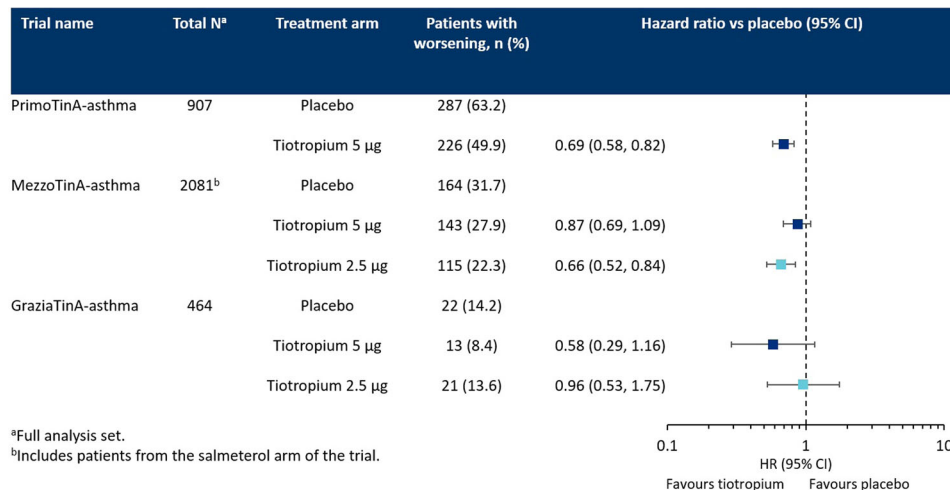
| Trial name | Total N$^a$ | Treatment arm | Patients with worsening, n (%) | Hazard ratio vs placebo (95% CI) |
|---|---|---|---|---|
| PrimoTinA-asthma | 907 | Placebo | 287 (63.2) | |
| | | Tiotropium 5 µg | 226 (49.9) | 0.69 (0.58, 0.82) |
| MezzoTinA-asthma | 2081$^b$ | Placebo | 164 (31.7) | |
| | | Tiotropium 5 µg | 143 (27.9) | 0.87 (0.69, 1.09) |
| | | Tiotropium 2.5 µg | 115 (22.3) | 0.66 (0.52, 0.84) |
| GraziaTinA-asthma | 464 | Placebo | 22 (14.2) | |
| | | Tiotropium 5 µg | 13 (8.4) | 0.58 (0.29, 1.16) |
| | | Tiotropium 2.5 µg | 21 (13.6) | 0.96 (0.53, 1.75) |

$^a$Full analysis set.
$^b$Includes patients from the salmeterol arm of the trial.

0.1 1 10
HR (95% CI)
Favours tiotropium Favours placebo